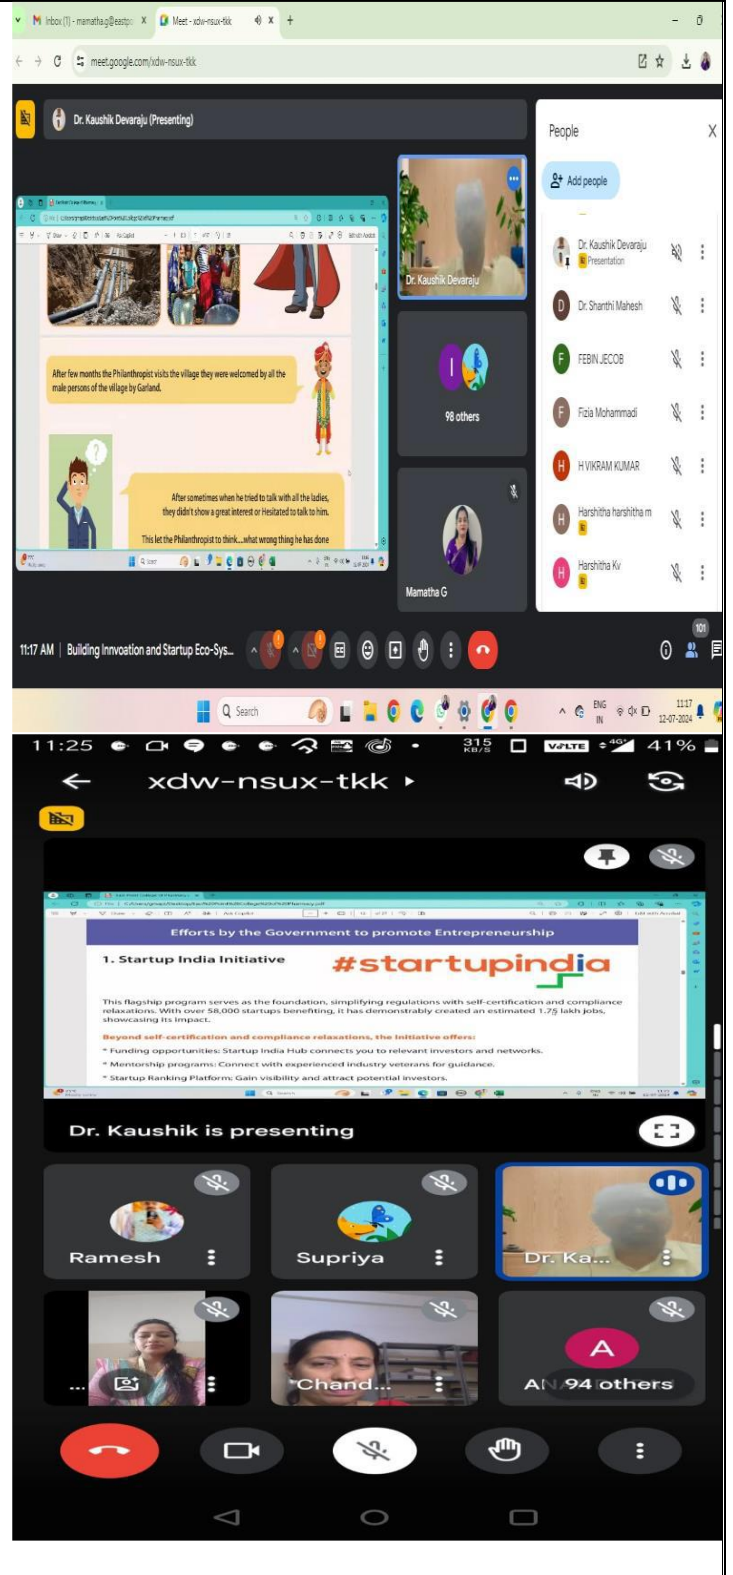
M Inbox (1) - mamatha.g@eastp... × Meet - xdw-nsux-tkk ×  +

meet.google.com/xdw-nsux-tkk

Dr. Kaushik Devaraju (Presenting)

After few months the Philanthropist visits the village they were welcomed by all the male persons of the village by Garland.

After sometimes when he tried to talk with all the ladies, they didn't show a great interest or Hesitated to talk to him.

This let the Philanthropist to think...what wrong thing he has done

Dr. Kaushik Devaraju

98 others

Mamatha G

People

Add people

Dr. Kaushik Devaraju
Presentation

Dr. Shanthi Mahesh

FEBIN JECOB

Fizia Mohammadi

H VIKRAM KUMAR

Harshitha harshitha m

Harshitha Kv

11:17 AM | Building Innovation and Startup Eco-Sys...

101

Search

ENG IN 11:17 12-07-2024

11:25 315 KB/S 41%

xdw-nsux-tkk

Efforts by the Government to promote Entrepreneurship

1. Startup India Initiative

#startupindia

This flagship program serves as the foundation, simplifying regulations with self-certification and compliance relaxations. With over 58,000 startups benefiting, it has demonstrably created an estimated 1.75 lakh jobs, showcasing its impact.

Beyond self-certification and compliance relaxations, the initiative offers:

• Funding opportunities: Startup India Hub connects you to relevant investors and networks.

• Mentorship programs: Connect with experienced industry veterans for guidance.

• Startup Ranking Platform: Gain visibility and attract potential investors.

Dr. Kaushik is presenting

Ramesh

Supriya

Dr. Ka...

...

Chand...

A

AN 94 others